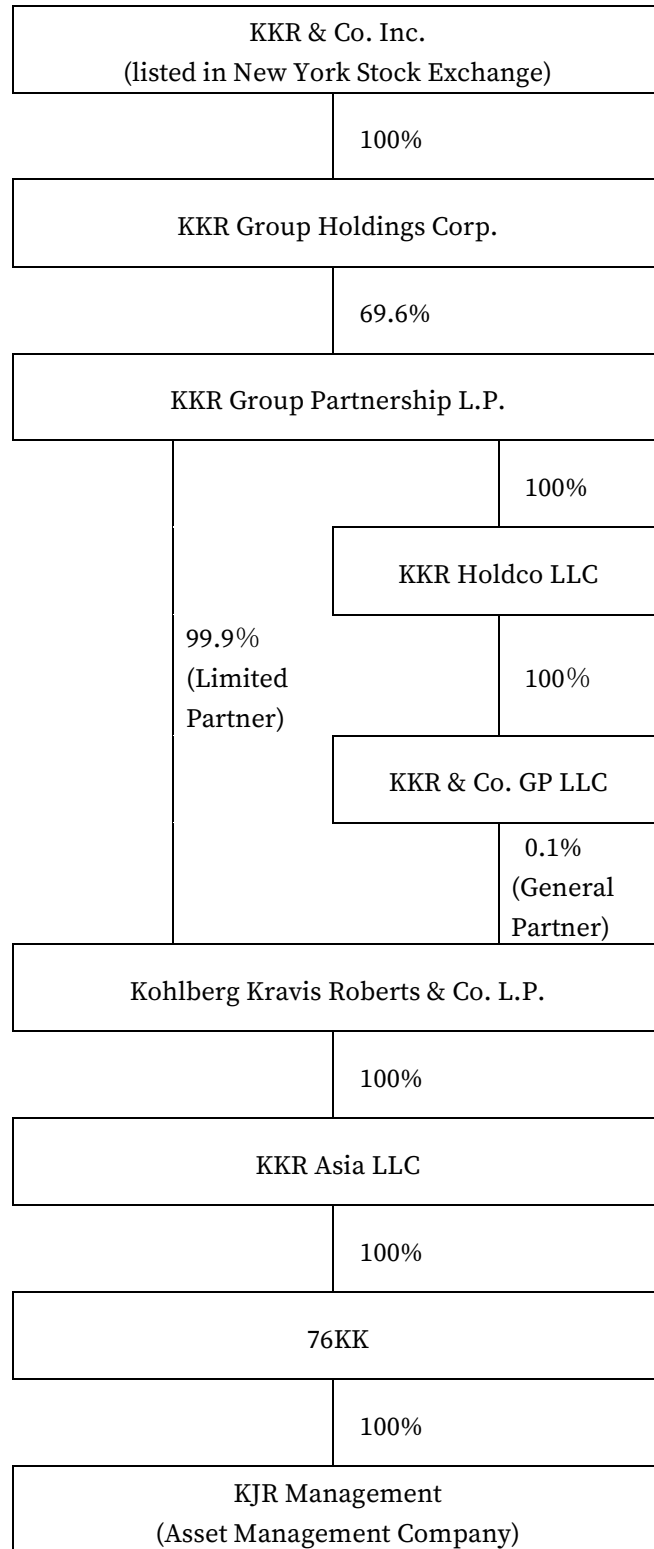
KKR & Co. Inc.
(listed in New York Stock Exchange)

100%

KKR Group Holdings Corp.

69.6%

KKR Group Partnership L.P.

100%

KKR Holdco LLC

99.9%
(Limited Partner)

100%

KKR & Co. GP LLC

0.1%
(General Partner)

Kohlberg Kravis Roberts & Co. L.P.

100%

KKR Asia LLC

100%

76KK

100%

KJR Management
(Asset Management Company)